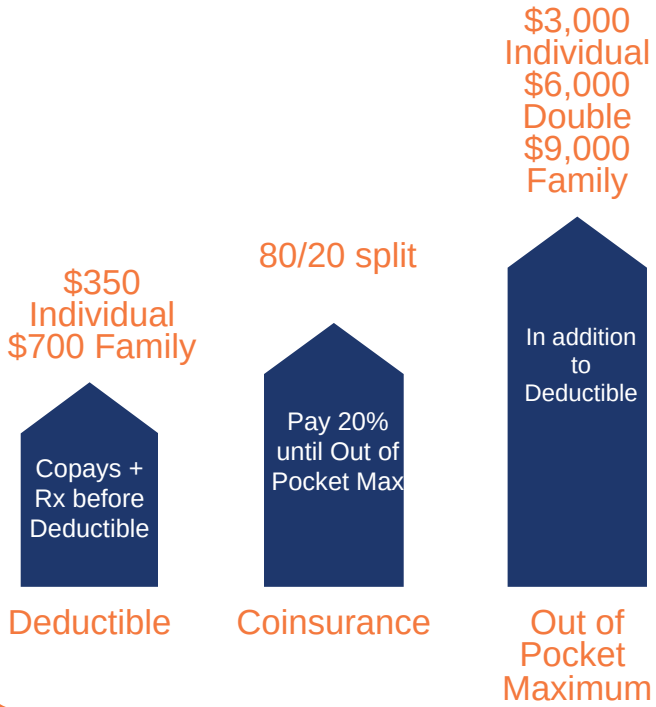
$350
Individual
$700 Family

Copays + Rx before Deductible

Deductible

80/20 split

Pay 20% until Out of Pocket Max

Coinsurance

$3,000
Individual
$6,000
Double
$9,000
Family

In addition to Deductible

Out of Pocket Maximum